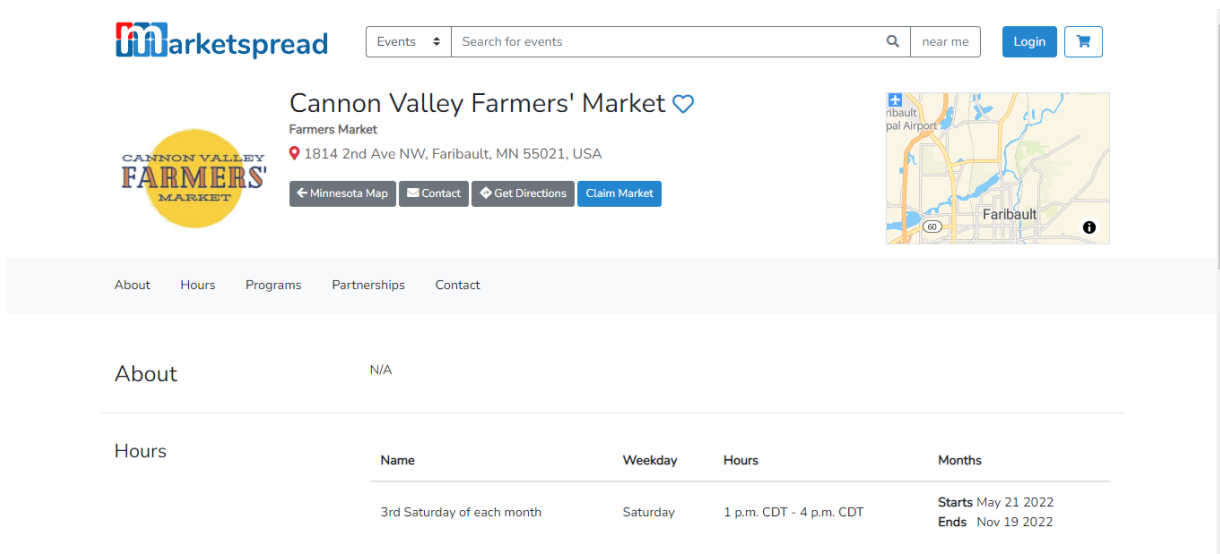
marketspread

Events

Search for events

near me

Login

Cannon Valley Farmers' Market

Farmers Market

1814 2nd Ave NW, Faribault, MN 55021, USA

Minnesota Map

Contact

Get Directions

Claim Market

CANNON VALLEY FARMERS' MARKET

ribault
pal Airport
Faribault
60

About

Hours

Programs

Partnerships

Contact

About

N/A

Hours

| Name | Weekday | Hours | Months |
|---|---|---|---|
| 3rd Saturday of each month | Saturday | 1 p.m. CDT - 4 p.m. CDT | Starts May 21 2022 Ends Nov 19 2022 |